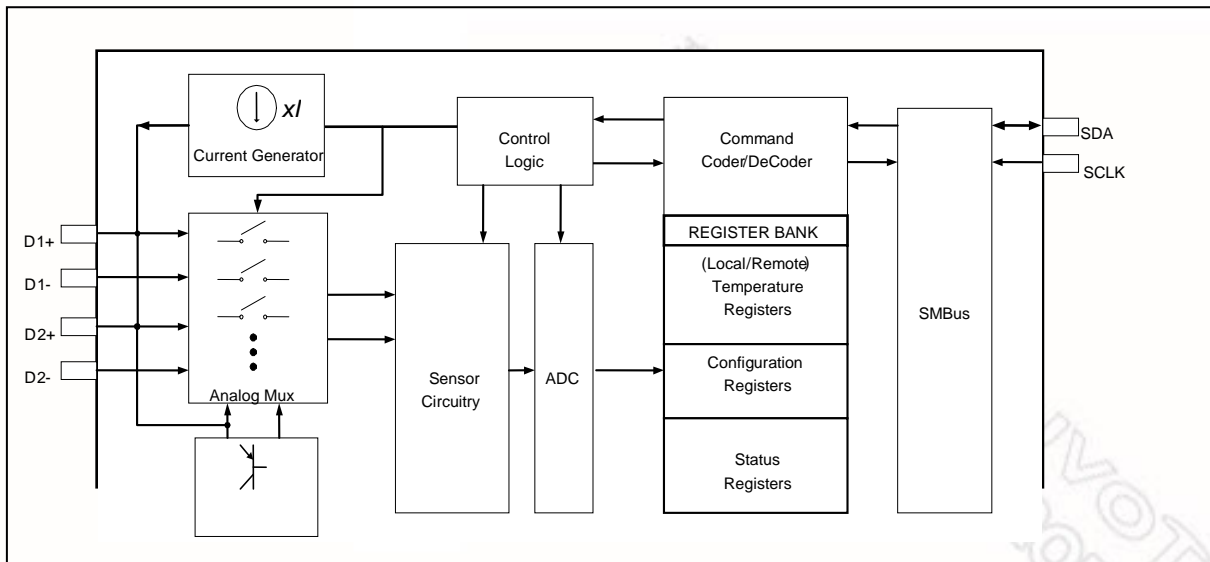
xI

Current Generator

Control Logic

Command Coder/DeCoder

SDA

SCLK

D1+

D1-

D2+

D2-

Analog Mux

Sensor Circuitry

ADC

REGISTER BANK

(Local/Remote) Temperature Registers

Configuration Registers

Status Registers

SMBus